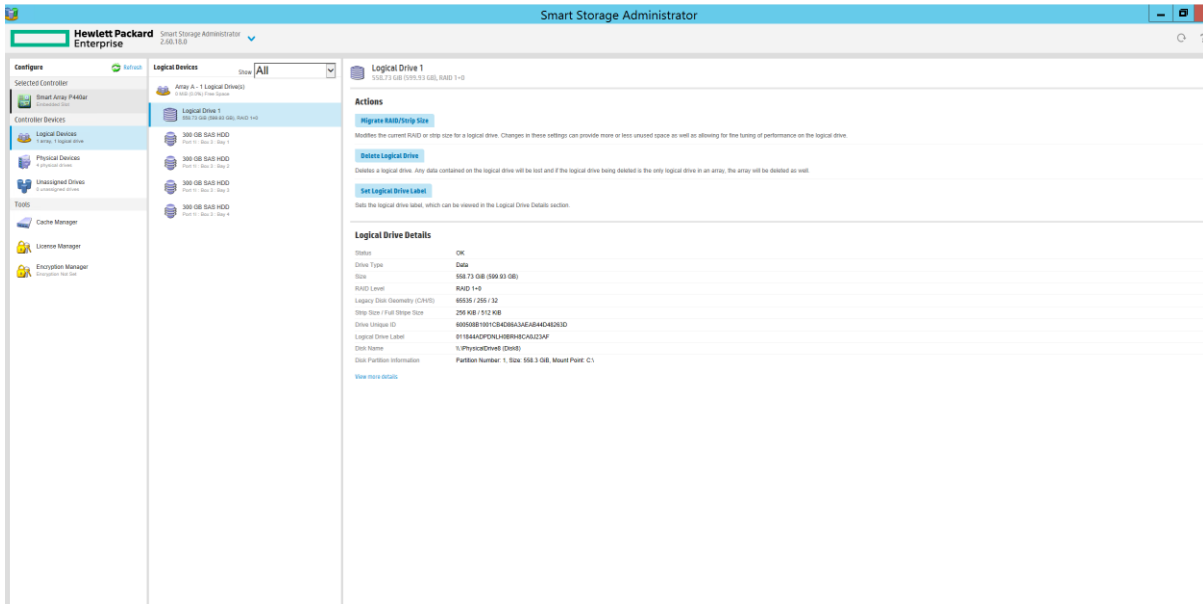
Smart Storage Administrator

Hewlett Packard Enterprise
Smart Storage Administrator
2.60.18.0

Configure
Refresh
Selected Controller
Smart Array P440ar
Embedded Slot
Controller Devices
Logical Devices
1 array, 1 logical drive
Physical Devices
4 physical drives
Unassigned Drives
0 unassigned drives
Tools
Cache Manager
License Manager
Encryption Manager
Encryption Not Set

Logical Devices
Show All
Array A - 1 Logical Drive(s)
0 MiB (0.0%) Free Space
Logical Drive 1
558.73 GiB (599.93 GB), RAID 1+0
300 GB SAS HDD
Port 1I : Box 2 : Bay 1
300 GB SAS HDD
Port 1I : Box 2 : Bay 2
300 GB SAS HDD
Port 1I : Box 2 : Bay 3
300 GB SAS HDD
Port 1I : Box 2 : Bay 4

Logical Drive 1
558.73 GiB (599.93 GB), RAID 1+0

Actions

Migrate RAID/Strip Size
Modifies the current RAID or strip size for a logical drive. Changes in these settings can provide more or less unused space as well as allowing for fine tuning of performance on the logical drive.

Delete Logical Drive
Deletes a logical drive. Any data contained on the logical drive will be lost and if the logical drive being deleted is the only logical drive in an array, the array will be deleted as well.

Set Logical Drive Label
Sets the logical drive label, which can be viewed in the Logical Drive Details section.

Logical Drive Details

| | |
|---|---|
| Status | OK |
| Drive Type | Data |
| Size | 558.73 GiB (599.93 GB) |
| RAID Level | RAID 1+0 |
| Legacy Disk Geometry (C/H/S) | 65535 / 255 / 32 |
| Strip Size / Full Stripe Size | 256 KiB / 512 KiB |
| Drive Unique ID | 600508B1001CB4D86A3AEAB44D48263D |
| Logical Drive Label | 011844ADPDNLH0BRH8CA0J23AF |
| Disk Name | \\.\PhysicalDrive0 (Disk0) |
| Disk Partition Information | Partition Number: 1, Size: 558.3 GiB, Mount Point: C:\ |

View more details